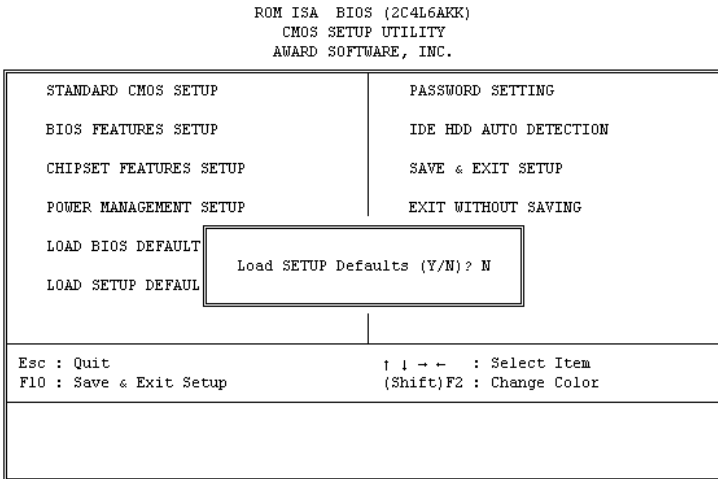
ROM ISA BIOS (2C4L6AKK)
CMOS SETUP UTILITY
AWARD SOFTWARE, INC.

STANDARD CMOS SETUP

BIOS FEATURES SETUP

CHIPSET FEATURES SETUP

POWER MANAGEMENT SETUP

LOAD BIOS DEFAULT

LOAD SETUP DEFAUL

PASSWORD SETTING

IDE HDD AUTO DETECTION

SAVE & EXIT SETUP

EXIT WITHOUT SAVING

Load SETUP Defaults (Y/N)? N

Esc : Quit
F10 : Save & Exit Setup

↑ ↓ → ← : Select Item
(Shift)F2 : Change Color